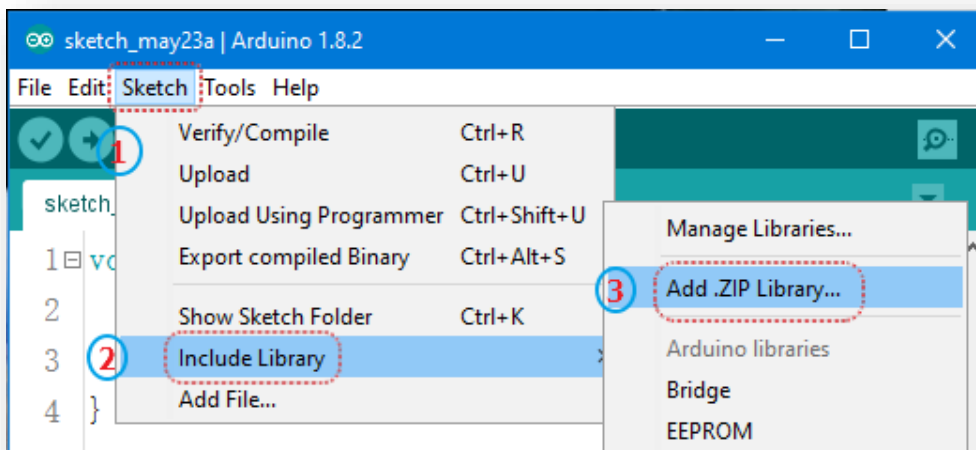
sketch_may23a | Arduino 1.8.2

File Edit Sketch Tools Help

1

Verify/Compile Ctrl+R
Upload Ctrl+U
Upload Using Programmer Ctrl+Shift+U
Export compiled Binary Ctrl+Alt+S
Show Sketch Folder Ctrl+K
2
Include Library
Add File...

sketch_

1 vo
2
3
4 }

Manage Libraries...
3
Add .ZIP Library...
Arduino libraries
Bridge
EEPROM